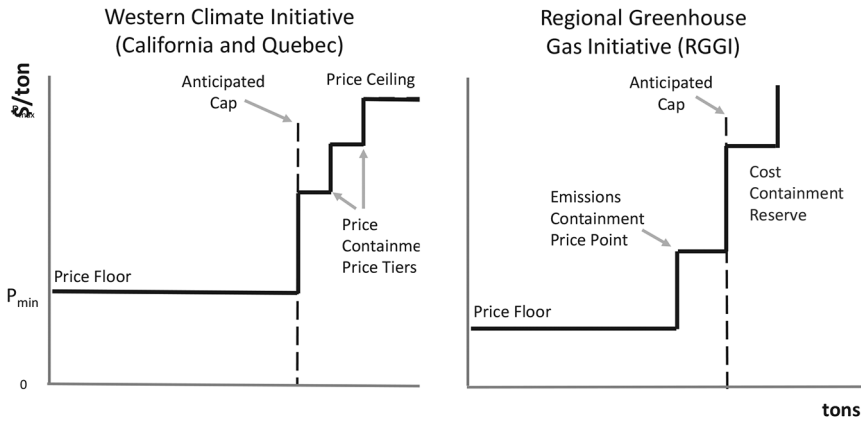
Western Climate Initiative (California and Quebec)

$/ton

Anticipated Cap

Price Ceiling

Price Containme Price Tiers

Price Floor

$P_{min}$

0

Regional Greenhouse Gas Initiative (RGGI)

Anticipated Cap

Emissions Containment Price Point

Cost Containment Reserve

Price Floor

tons